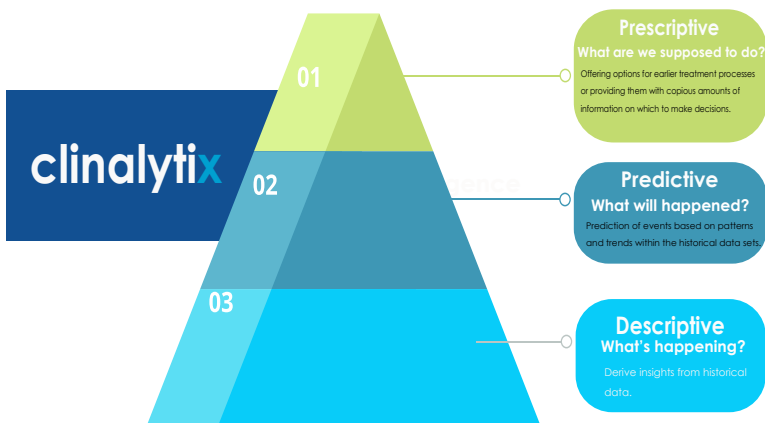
clinalytix

01

02

03

Prescriptive
What are we supposed to do?
Offering options for earlier treatment processes or providing them with copious amounts of information on which to make decisions.

Predictive
What will happened?
Prediction of events based on patterns and trends within the historical data sets.

Descriptive
What's happening?
Derive insights from historical data.